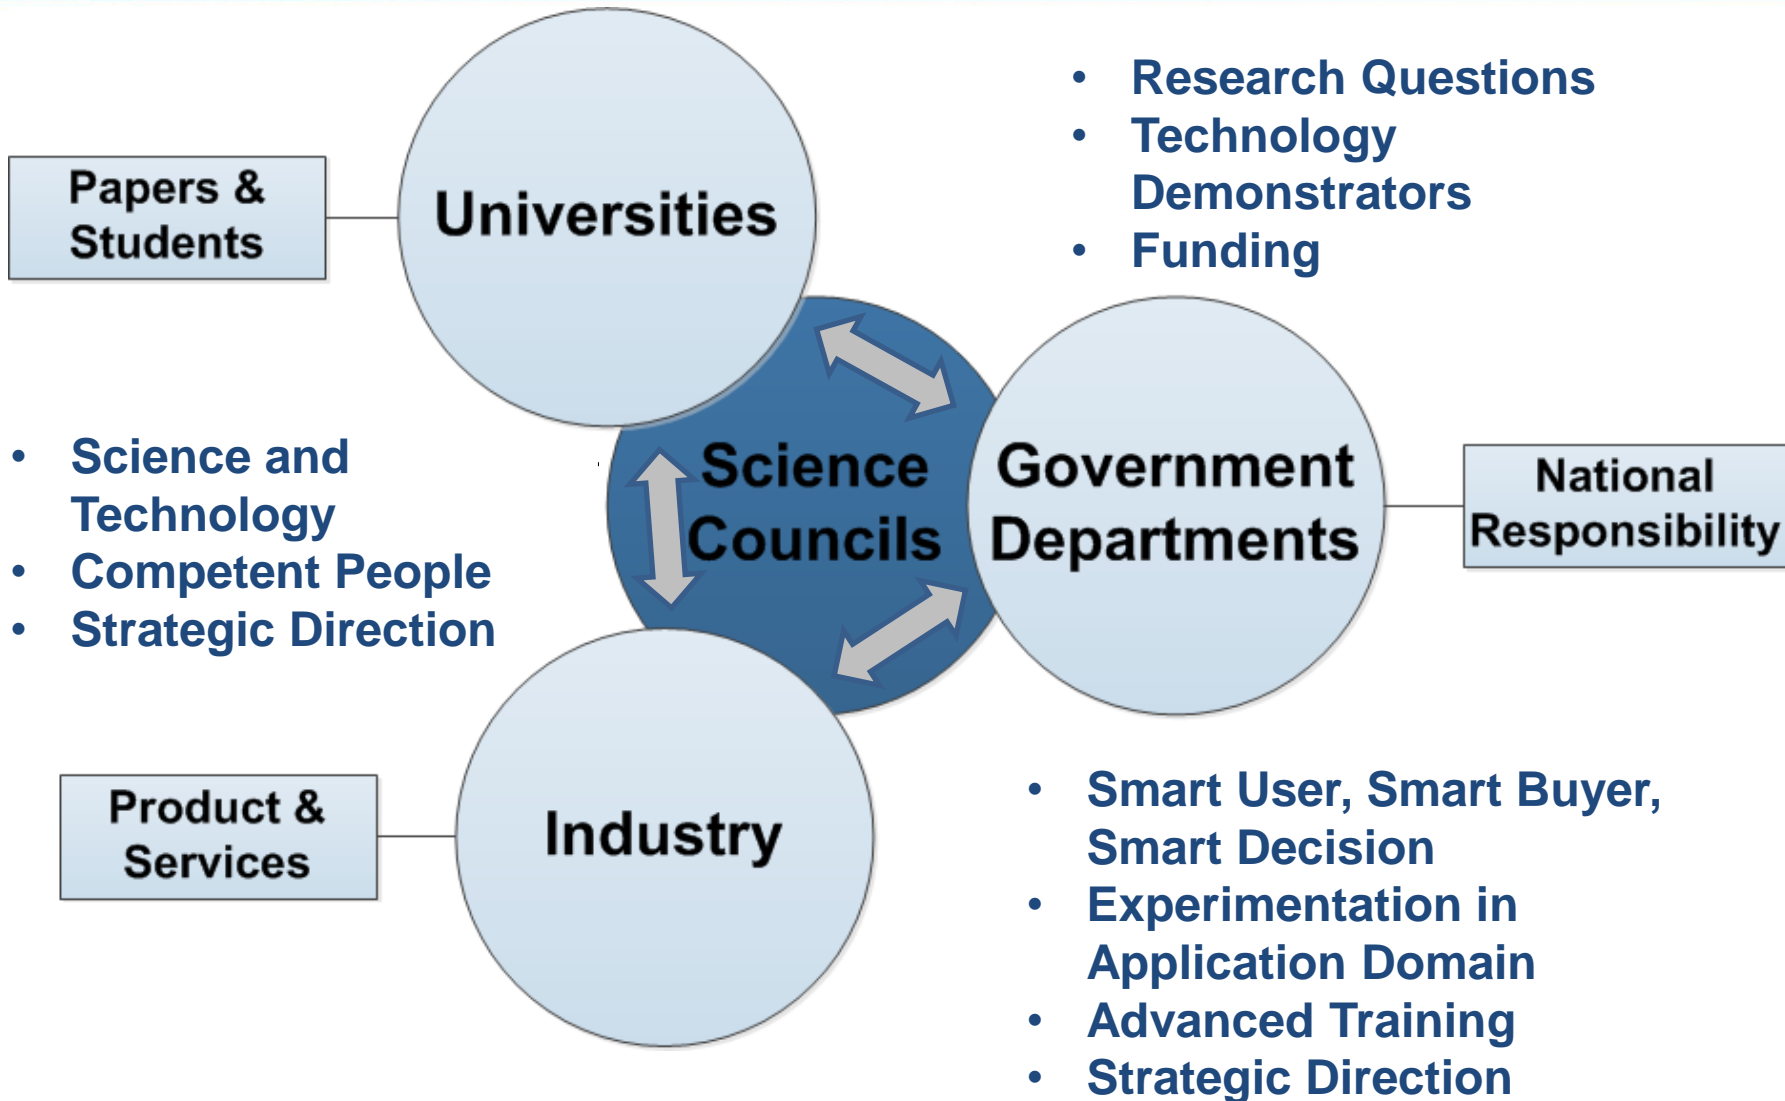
Papers & Students

Universities

- Research Questions
- Technology Demonstrators
- Funding

- Science and Technology
- Competent People
- Strategic Direction

Science Councils

Government Departments

National Responsibility

Product & Services

Industry

- Smart User, Smart Buyer, Smart Decision
- Experimentation in Application Domain
- Advanced Training
- Strategic Direction